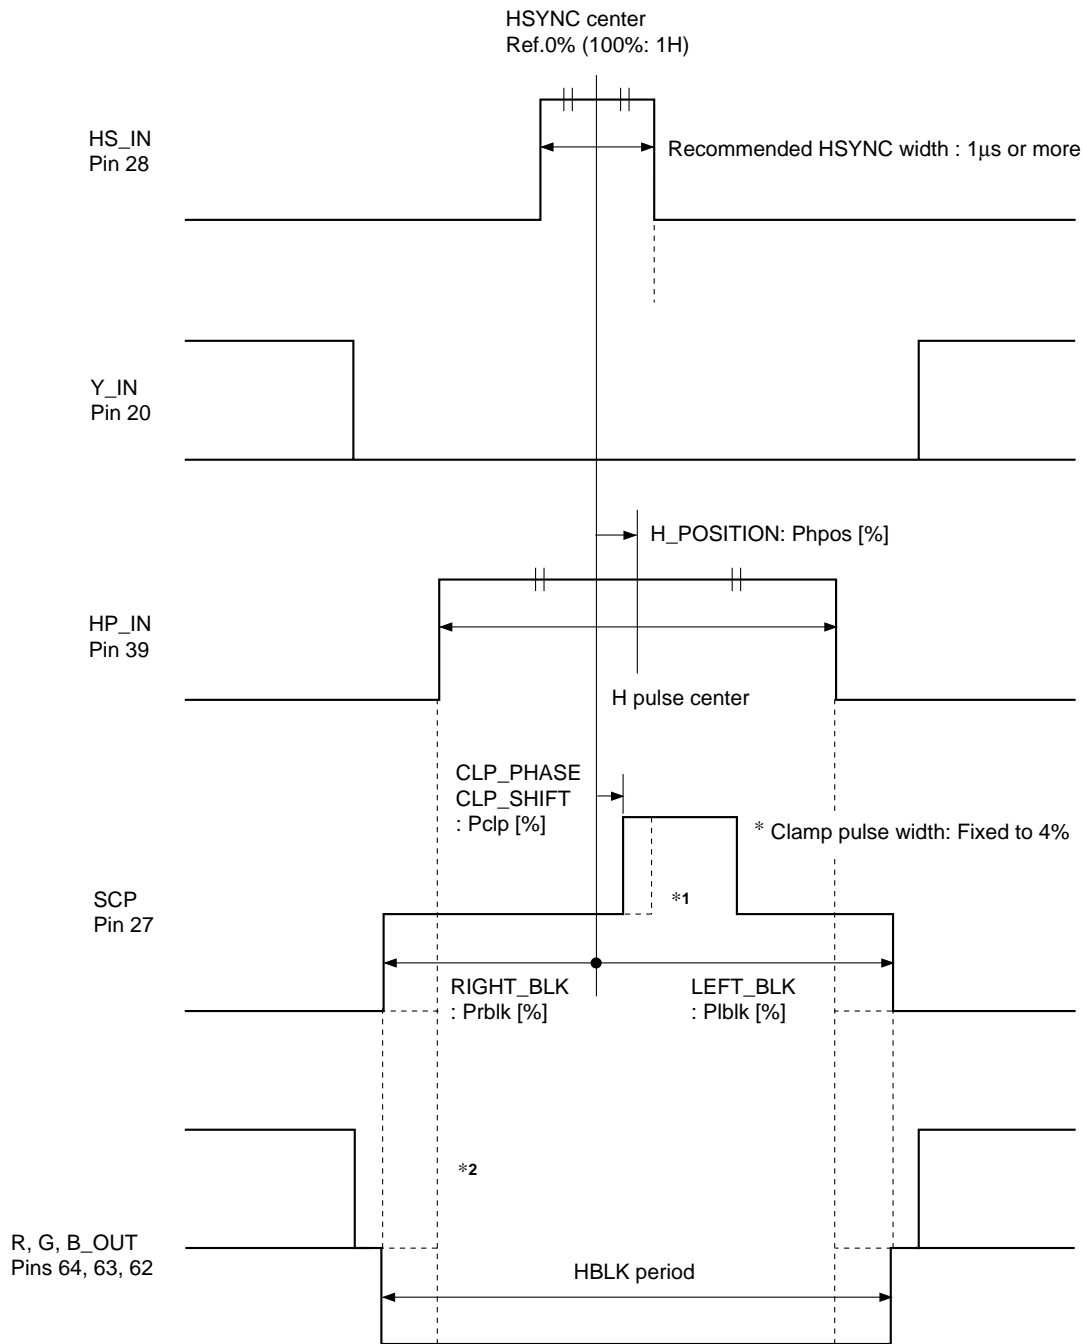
HSYNC center
Ref.0% (100%: 1H)

HS_IN
Pin 28

Recommended HSYNC width : 1μs or more

Y_IN
Pin 20

H_POSITION: Phpos [%]

HP_IN
Pin 39

H pulse center

CLP_PHASE
CLP_SHIFT
: Pclp [%]

* Clamp pulse width: Fixed to 4%

SCP
Pin 27

*1

RIGHT_BLK
: Prblk [%]

LEFT_BLK
: Plblk [%]

*2

R, G, B_OUT
Pins 64, 63, 62

HBLK period